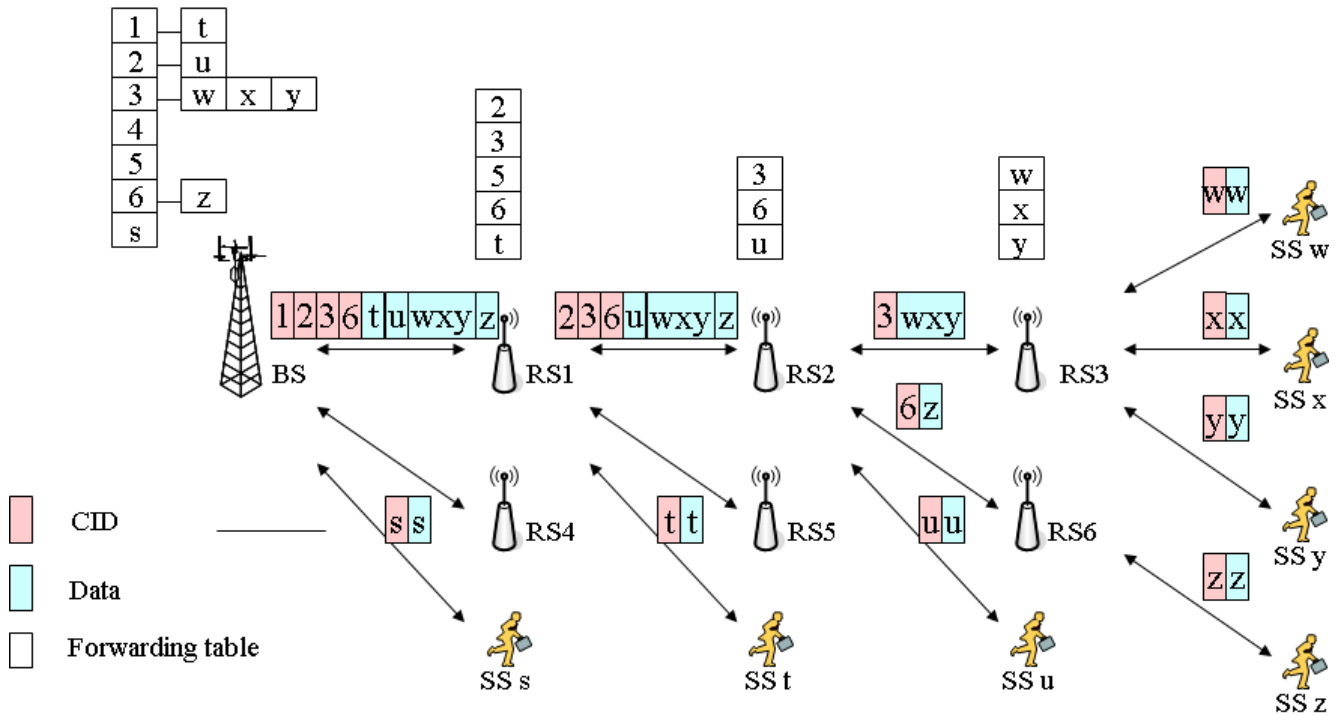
| 1 | t | | |
|---|---|---|---|
| 2 | u | | |
| 3 | w | x | y |
| 4 | | | |
| 5 | | | |
| 6 | z | | |
| s | | | |

| 2 |
|---|
| 3 |
| 5 |
| 6 |
| t |

| 3 |
|---|
| 6 |
| u |

| w |
|---|
| x |
| y |

ww

SS w

1 2 3 6 t u wxy z

BS

RS1

2 3 6 u wxy z

RS2

3 wxy

RS3

xx

SS x

6 z

yy

SS y

s s

RS4

t t

RS5

u u

RS6

zz

SS z

CID

Data

Forwarding table

SS s

SS t

SS u